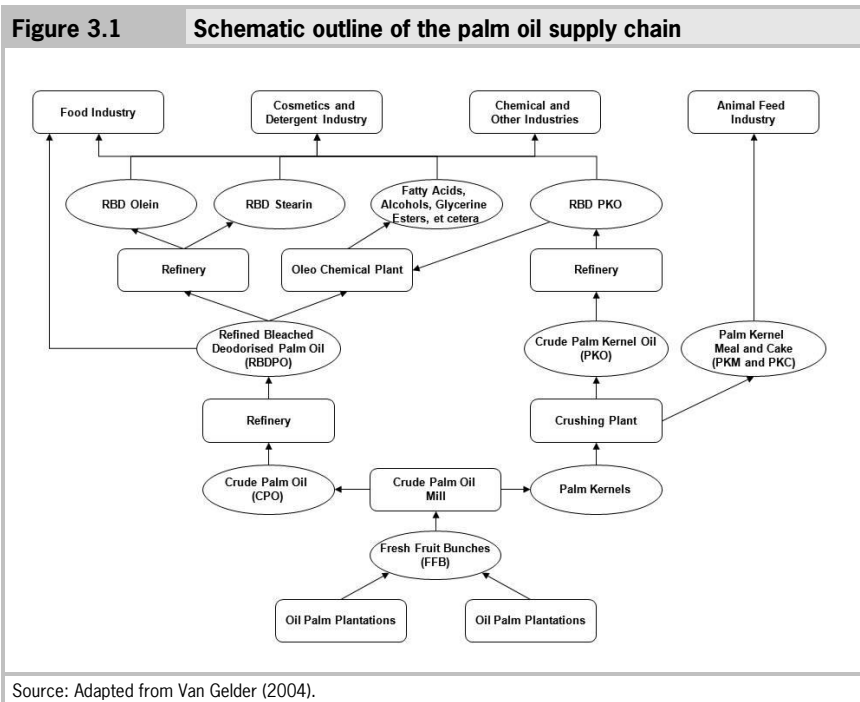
Figure 3.1 Schematic outline of the palm oil supply chain

Food Industry

Cosmetics and Detergent Industry

Chemical and Other Industries

Animal Feed Industry

RBD Olein

RBD Stearin

Fatty Acids, Alcohols, Glycerine Esters, et cetera

RBD PKO

Refinery

Oleo Chemical Plant

Refinery

Refined Bleached Deodorised Palm Oil (RBDPO)

Crude Palm Kernel Oil (PKO)

Palm Kernel Meal and Cake (PKM and PKC)

Refinery

Crushing Plant

Crude Palm Oil (CPO)

Crude Palm Oil Mill

Palm Kernels

Fresh Fruit Bunches (FFB)

Oil Palm Plantations

Oil Palm Plantations

Source: Adapted from Van Gelder (2004).